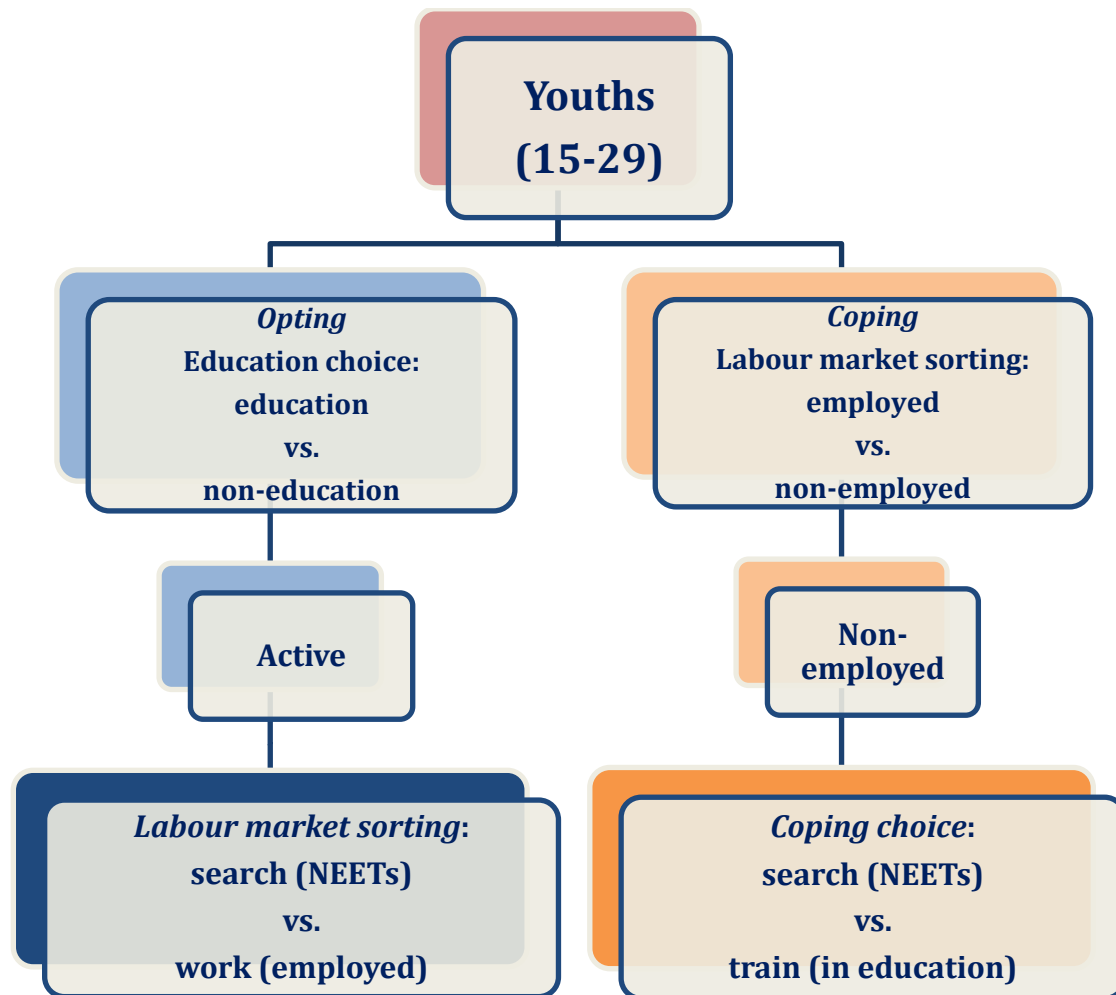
Youths
(15-29)

Opting
Education choice:
education
vs.
non-education

Active

Labour market sorting:
search (NEETs)
vs.
work (employed)

Coping
Labour market sorting:
employed
vs.
non-employed

Non-employed

Coping choice:
search (NEETs)
vs.
train (in education)